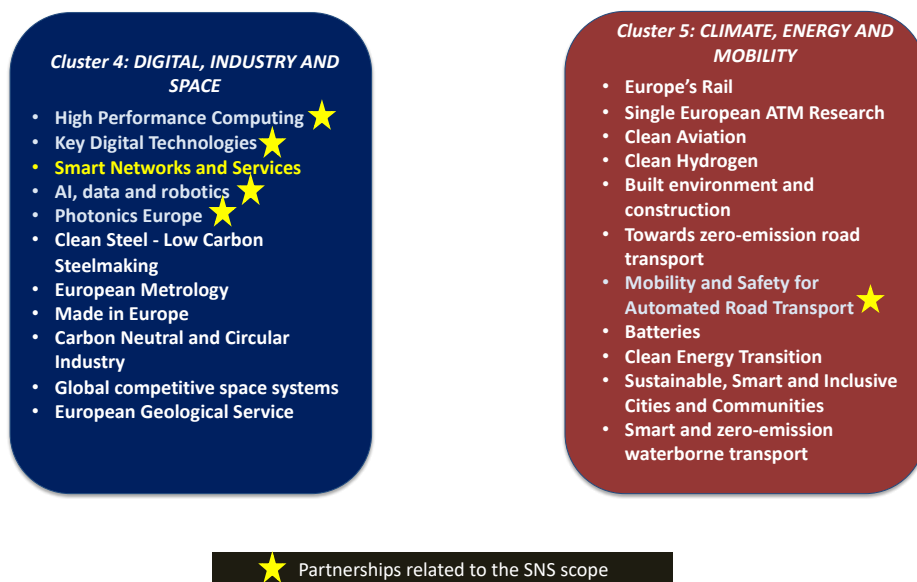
Cluster 4: DIGITAL, INDUSTRY AND SPACE

- High Performance Computing ★
- Key Digital Technologies ★
- Smart Networks and Services
- AI, data and robotics ★
- Photonics Europe ★
- Clean Steel - Low Carbon Steelmaking
- European Metrology
- Made in Europe
- Carbon Neutral and Circular Industry
- Global competitive space systems
- European Geological Service

Cluster 5: CLIMATE, ENERGY AND MOBILITY

- Europe's Rail
- Single European ATM Research
- Clean Aviation
- Clean Hydrogen
- Built environment and construction
- Towards zero-emission road transport
- Mobility and Safety for Automated Road Transport ★
- Batteries
- Clean Energy Transition
- Sustainable, Smart and Inclusive Cities and Communities
- Smart and zero-emission waterborne transport

★ Partnerships related to the SNS scope